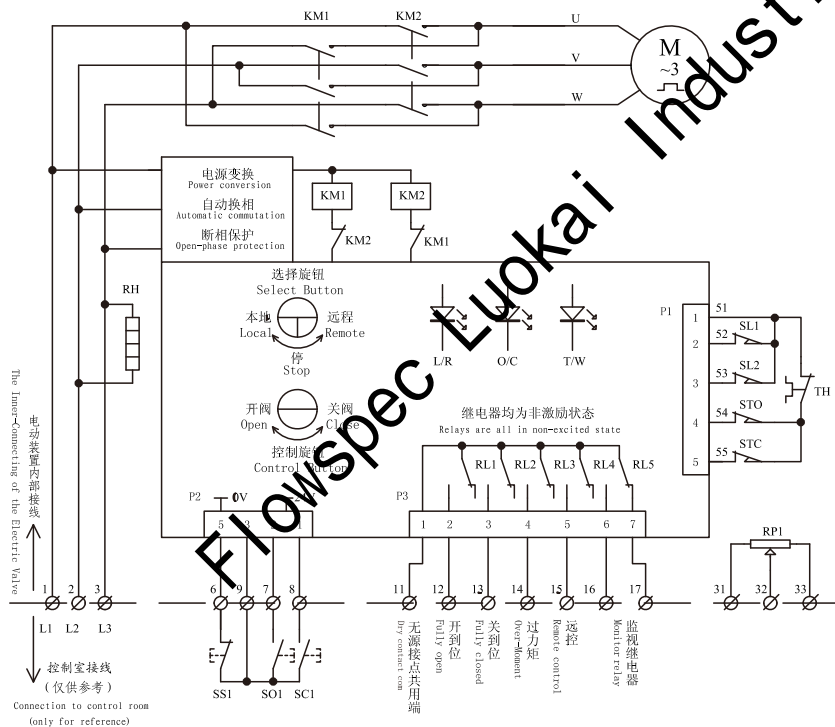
Flowspec Luokai Industr

KM1 KM2
U
V
W
M
~3

电源变换
Power conversion
自动换相
Automatic commutation
断相保护
Open-phase protection

KM1 KM2
KM2 KM1

RH

选择旋钮
Select Button
本地
Local
远程
Remote
停
Stop

开阀
Open
关阀
Close
控制旋钮
Control Button

L/R O/C T/W

P1
1 2 3 4 5
51 52 53 54 55
SL1 SL2 STO STC TH

继电器均为非激励状态
Relays are all in non-excited state

RL1 RL2 RL3 RL4 RL5

P2
0V
24V
5 3 1

P3
1 2 3 4 5 6 7

RP1

电动装置内部接线
The Inner-Connecting of the Electric Valve

1 2 3 6 9 7 8 11 12 13 14 15 16 17 31 32 33

L1 L2 L3

控制室接线
（仅供参考）
Connection to control room
(only for reference)

SS1 SO1 SC1

无源接点共用端
Dry contact com
开到位
Fully open
关到位
Fully closed
过力矩
Over-moment
远控
Remote control
监视继电器
Monitor relay